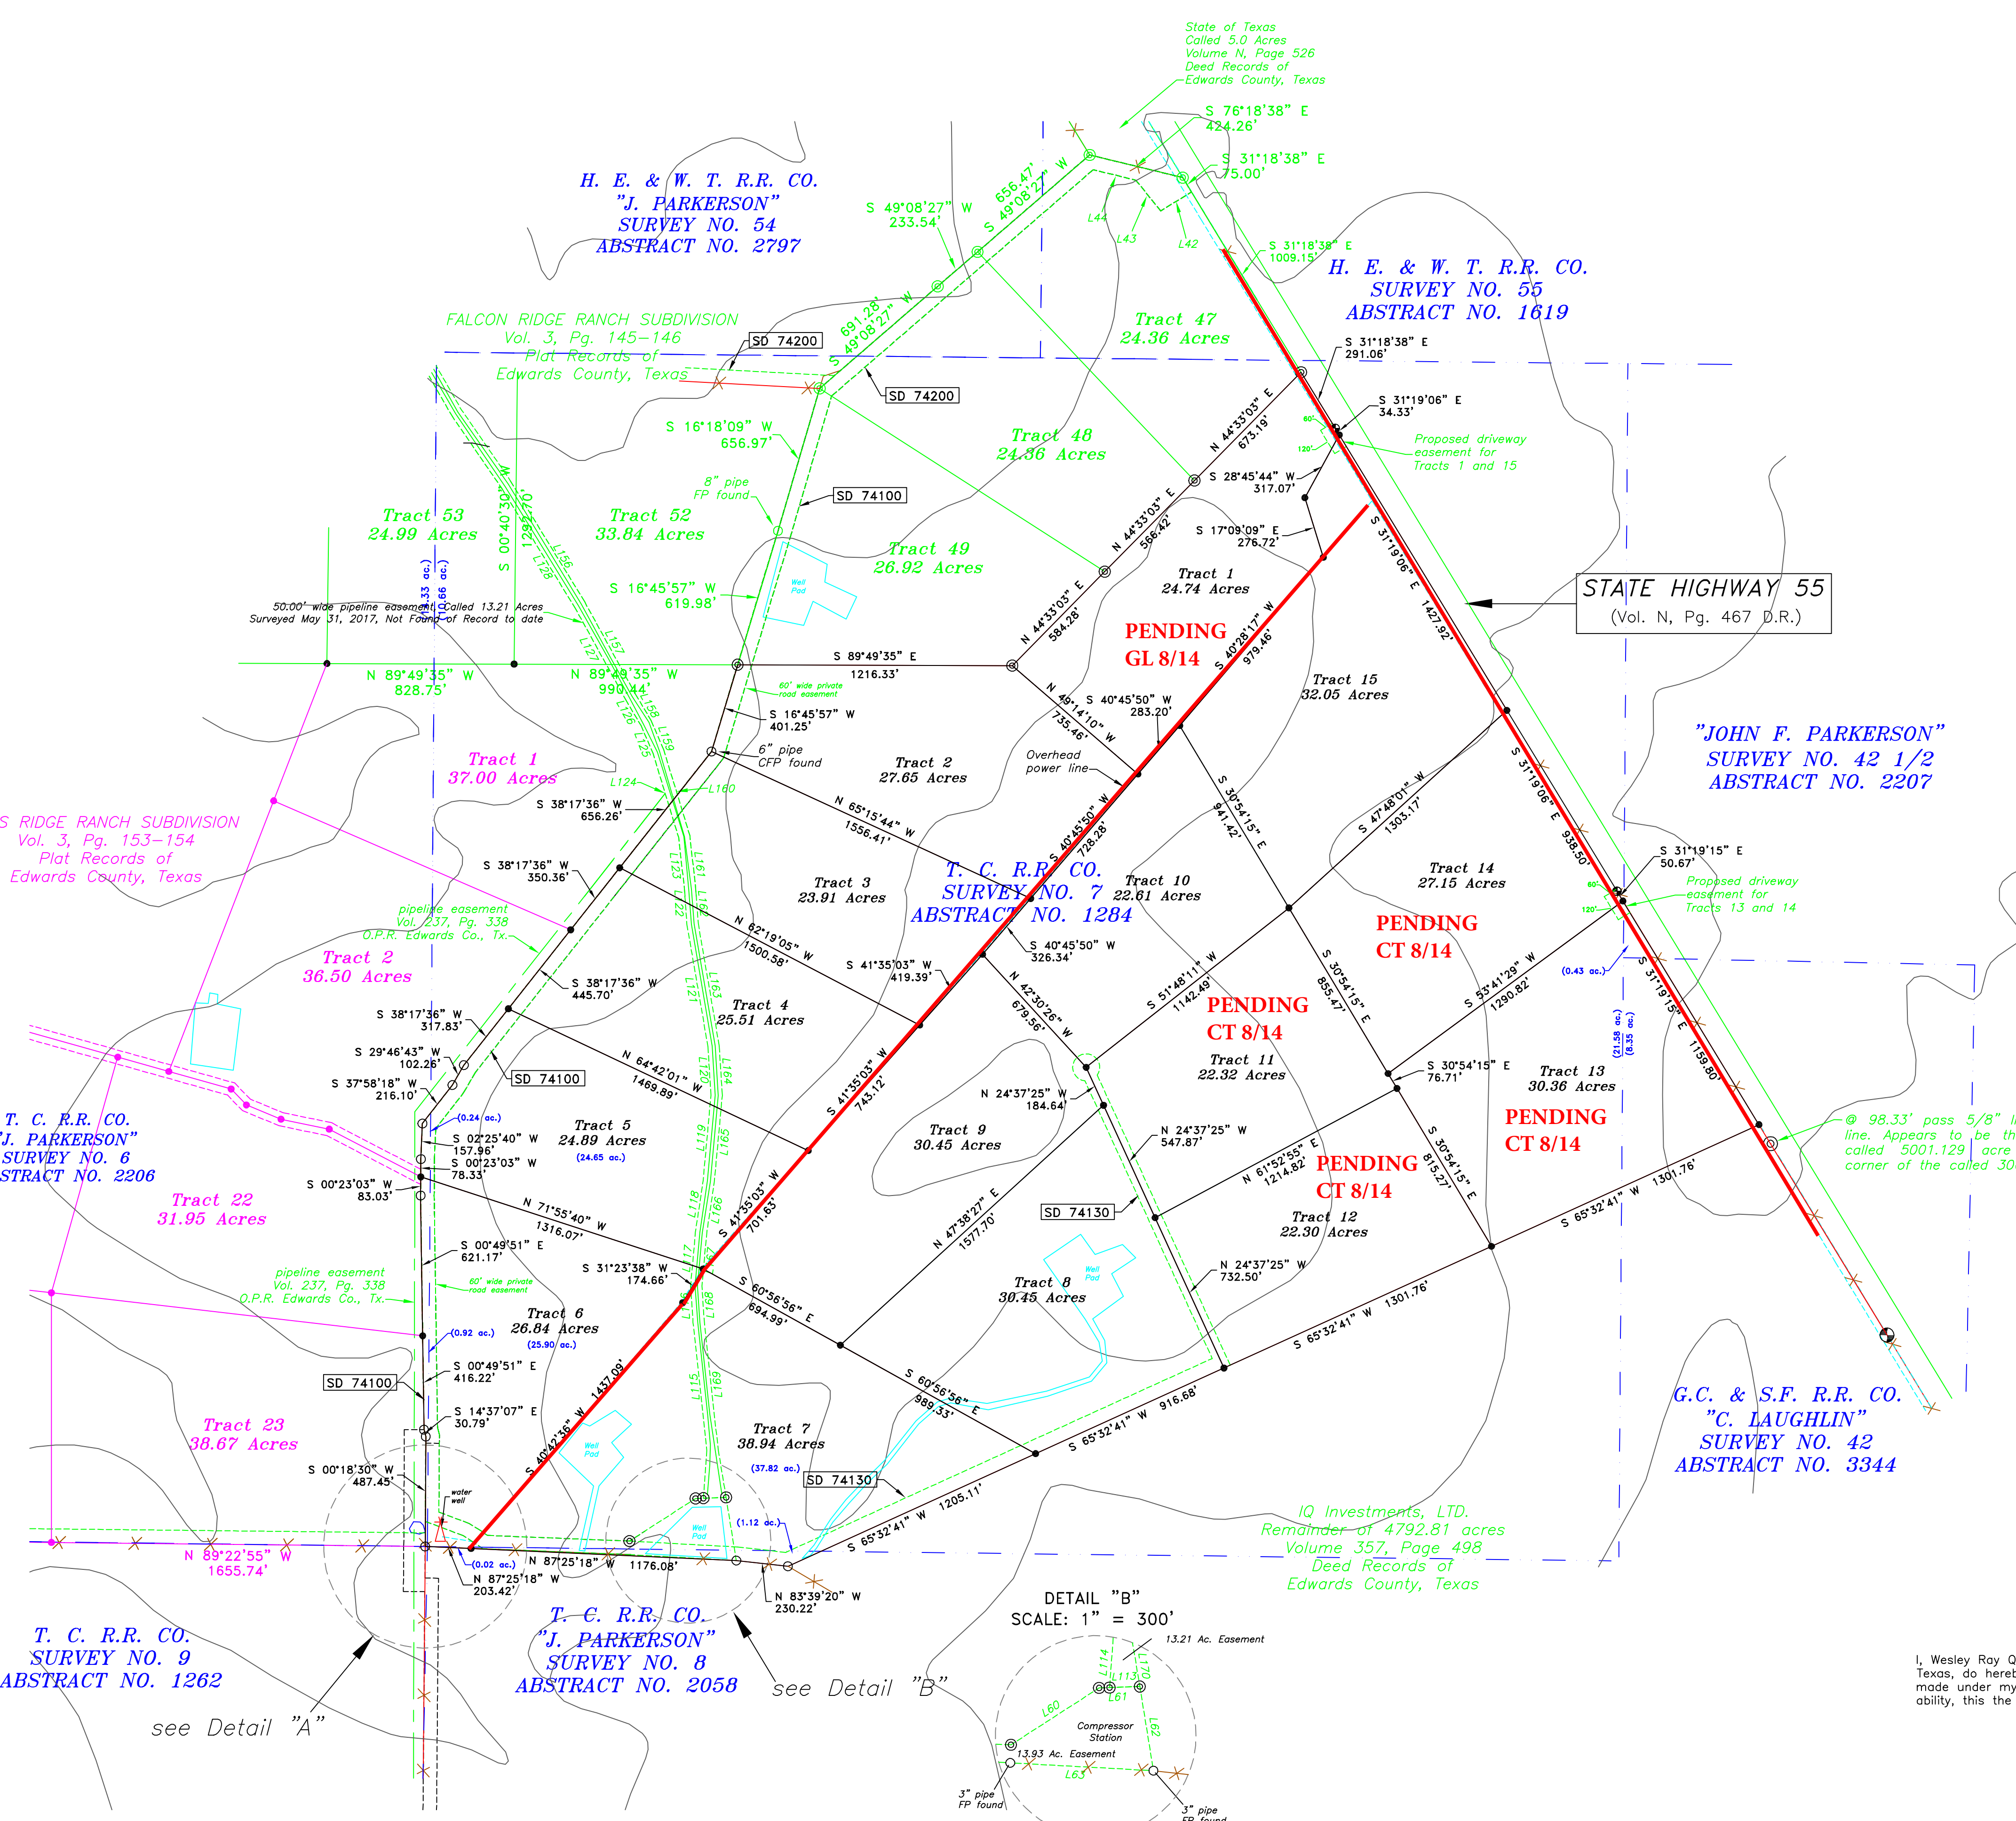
State of Texas
Called 5.0 Acres
Volume N, Page 526
Deed Records of
Edwards County, Texas

S 76°18'38" E
424.26'
S 31°18'38" E
75.00'

H. E. & W. T. R.R. CO.
"J. PARKERSON"
SURVEY NO. 54
ABSTRACT NO. 2797

S 49°08'27" W
233.54'
656.47'
S 49°08'27" W
L44
L43
L42
S 31°18'38" E
1009.15'

H. E. & W. T. R.R. CO.
SURVEY NO. 55
ABSTRACT NO. 1619

FALCON RIDGE RANCH SUBDIVISION
Vol. 3, Pg. 145-146
Plat Records of
Edwards County, Texas

SD 74200
691.28'
N 49°08'27" W
SD 74200

Tract 47
24.36 Acres

S 31°18'38" E
291.06'
S 31°19'06" E
34.33'
N 44°33'03" E
673.19'
Proposed driveway
easement for
Tracts 1 and 15

S 16°18'09" W
656.97'
Tract 48
24.36 Acres
S 28°45'44" W
317.07'

8" pipe
FP found
SD 74100

Tract 53
24.99 Acres
Tract 52
33.84 Acres
S 00°40'30" W
1282.70'
Tract 49
26.92 Acres
N 44°33'03" E
566.42'
S 17°09'09" E
276.72'
Tract 1
24.74 Acres
S 31°19'06" E
1427.92'
STATE HIGHWAY 55
(Vol. N, Pg. 467 D.R.)

(3.33 ac.)
(10.66 ac.)
50.00' wide pipeline easement Called 13.21 Acres
Surveyed May 31, 2017, Not Found of Record to date
S 16°45'57" W
619.98'
Well Pad
N 44°33'03" E
584.28'
PENDING
GL 8/14
S 40°28'17" W
979.46'

N 89°49'35" W
828.75'
N 89°49'35" W
990.44'
S 89°49'35" E
1216.33'
60' wide private road easement
S 16°45'57" W
401.25'
N 49°14'10" W
735.46'
S 40°45'50" W
283.20'
Tract 15
32.05 Acres

"JOHN F. PARKERSON"
SURVEY NO. 42 1/2
ABSTRACT NO. 2207

Tract 1
37.00 Acres
6" pipe
CFP found
Tract 2
27.65 Acres
Overhead
power line
L124
L160
S 38°17'36" W
656.26'
N 65°15'44" W
1556.41'
S 40°45'50" W
728.28'
S 30°54'15" E
941.42'
S 47°48'01" W
1303.17'
S 31°19'06" E
938.50'

S RIDGE RANCH SUBDIVISION
Vol. 3, Pg. 153-154
Plat Records of
Edwards County, Texas

S 38°17'36" W
350.36'
T. C. R.R. CO.
SURVEY NO. 7
ABSTRACT NO. 1284
Tract 3
23.91 Acres
Tract 10
22.61 Acres
Tract 14
27.15 Acres
S 31°19'15" E
50.67'
Proposed driveway
easement for
Tracts 13 and 14

pipeline easement
Vol. 237, Pg. 338
O.P.R. Edwards Co., Tx.
Tract 2
36.50 Acres
N 62°19'05" W
1500.58'
S 40°45'50" W
326.34'
PENDING
CT 8/14
S 38°17'36" W
445.70'
S 41°35'03" W
419.39'
N 42°30'26" W
679.56'
S 51°48'11" W
1142.49'
PENDING
CT 8/14
S 30°54'15" E
855.47'
S 53°41'29" W
1290.82'
(0.43 ac.)
(21.58 ac.)
(8.35 ac.)
S 31°19'15" E
1159.80'

Tract 4
25.51 Acres
S 38°17'36" W
317.83'
S 29°46'43" W
102.26'
S 37°58'18" W
216.10'
SD 74100
N 64°42'01" W
1469.89'
S 41°35'03" W
743.12
N 24°37'25" W
184.64'
Tract 11
22.32 Acres
S 30°54'15" E
76.71'
Tract 13
30.36 Acres
PENDING
CT 8/14

T. C. R.R. CO.
"J. PARKERSON"
SURVEY NO. 6
ABSTRACT NO. 2206
(0.24 ac.)
S 02°25'40" W
157.96'
S 00°23'03" W
78.33'
Tract 5
24.89 Acres
(24.65 ac.)
Tract 9
30.45 Acres
N 24°37'25" W
547.87'
N 61°52'55" E
1214.82'
PENDING
CT 8/14
S 30°54'15" E
815.27'
@ 98.33' pass 5/8" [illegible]
line. Appears to be th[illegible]
called 5001.129 acre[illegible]
corner of the called 30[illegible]

Tract 22
31.95 Acres
S 00°23'03" W
83.03'
N 71°55'40" W
1316.07'
S 41°35'03" W
701.63'
N 47°38'27" E
1577.70
SD 74130
Tract 12
22.30 Acres
S 65°32'41" W
1301.76'

pipeline easement
Vol. 237, Pg. 338
O.P.R. Edwards Co., Tx.
S 00°49'51" E
621.17'
60' wide private road easement
S 31°23'38" W
174.66'
S 60°56'56" E
694.99'
N 24°37'25" W
732.50'
Tract 8
30.45 Acres
Well Pad
Tract 6
26.84 Acres
(25.90 ac.)
(0.92 ac.)
S 65°32'41" W
1301.76'

SD 74100
S 00°49'51" E
416.22'
S 14°37'07" E
30.79'
S 40°42'36" W
1437.09'
Tract 23
38.67 Acres
Well Pad
Tract 7
38.94 Acres
S 60°56'56" E
989.33'
S 65°32'41" W
916.68'
G.C. & S.F. R.R. CO.
"C. LAUGHLIN"
SURVEY NO. 42
ABSTRACT NO. 3344

S 00°18'30" W
487.45'
water well
(37.82 ac.)
SD 74130
(1.12 ac.)
Well Pad
S 65°32'41" W
1205.11'
IQ Investments, LTD.
Remainder of 4792.81 acres
Volume 357, Page 498
Deed Records of
Edwards County, Texas

N 89°22'55" W
1655.74'
(0.02 ac.)
N 87°25'18" W
203.42'
N 87°25'18" W
1176.08'
N 83°39'20" W
230.22'
DETAIL "B"
SCALE: 1" = 300'
13.21 Ac. Easement

T. C. R.R. CO.
SURVEY NO. 9
ABSTRACT NO. 1262
T. C. R.R. CO.
"J. PARKERSON"
SURVEY NO. 8
ABSTRACT NO. 2058
see Detail "B"
see Detail "A"

L114
L113
L170
L61
L60
L62
Compressor Station
13.93 Ac. Easement
L63
3" pipe
FP found
3" pipe
FP found

I, Wesley Ray Q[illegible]
Texas, do hereb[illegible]
made under my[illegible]
ability, this the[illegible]